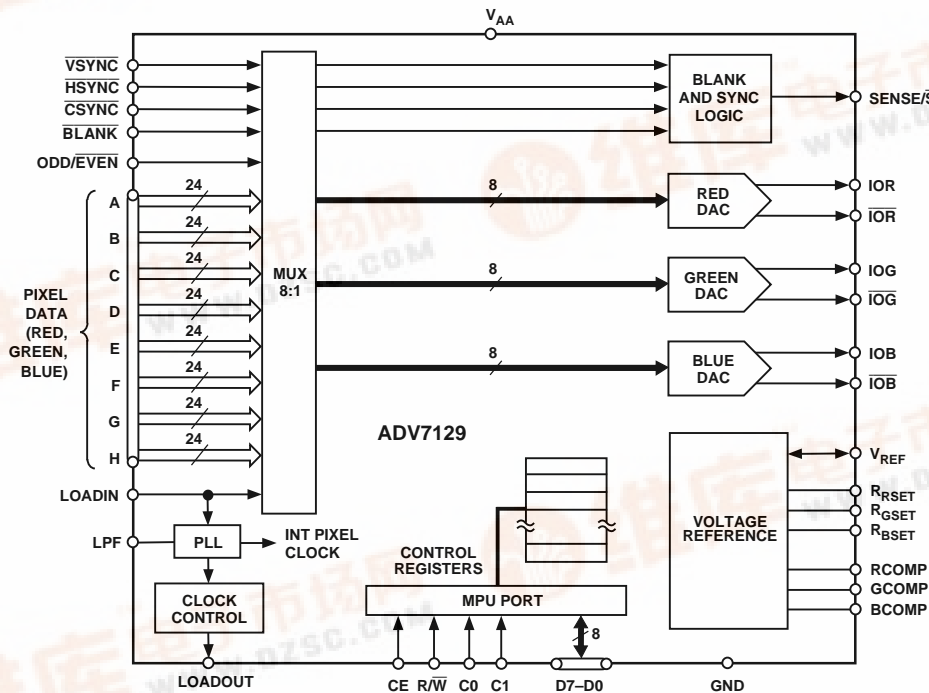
$V_{AA}$

$\overline{VSYNC}$
$\overline{HSYNC}$
$\overline{CSYNC}$
$\overline{BLANK}$
ODD/$\overline{EVEN}$

PIXEL DATA (RED, GREEN, BLUE)

A 24
B 24
C 24
D 24
E 24
F 24
G 24
H 24

MUX 8:1

BLANK AND SYNC LOGIC

SENSE/$\overline{S}$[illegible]

8
RED DAC
IOR
$\overline{IOR}$

8
GREEN DAC
IOG
$\overline{IOG}$

8
BLUE DAC
IOB
$\overline{IOB}$

ADV7129

$V_{REF}$
$R_{RSET}$
$R_{GSET}$
$R_{BSET}$

VOLTAGE REFERENCE

RCOMP
GCOMP
BCOMP

LOADIN
LPF
PLL
INT PIXEL CLOCK

CLOCK CONTROL

CONTROL REGISTERS

MPU PORT

8

LOADOUT
CE R/$\overline{W}$ C0 C1
D7–D0
GND